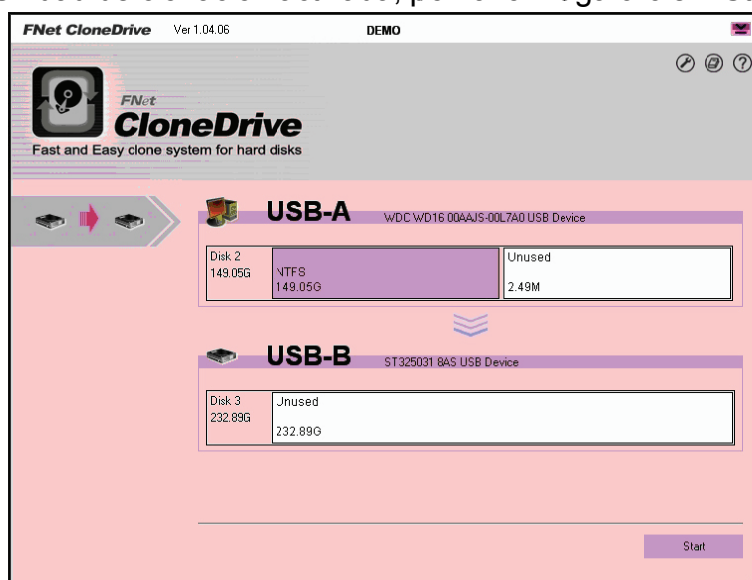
FNet CloneDrive Ver 1.04.06 DEMO

FNet
CloneDrive
Fast and Easy clone system for hard disks

USB-A WDC WD16 00AAJS-00L7A0 USB Device

Disk 2
149.05G

NTFS
149.05G

Unused
2.49M

USB-B ST325031 8AS USB Device

Disk 3
232.89G

Unused
232.89G

Start